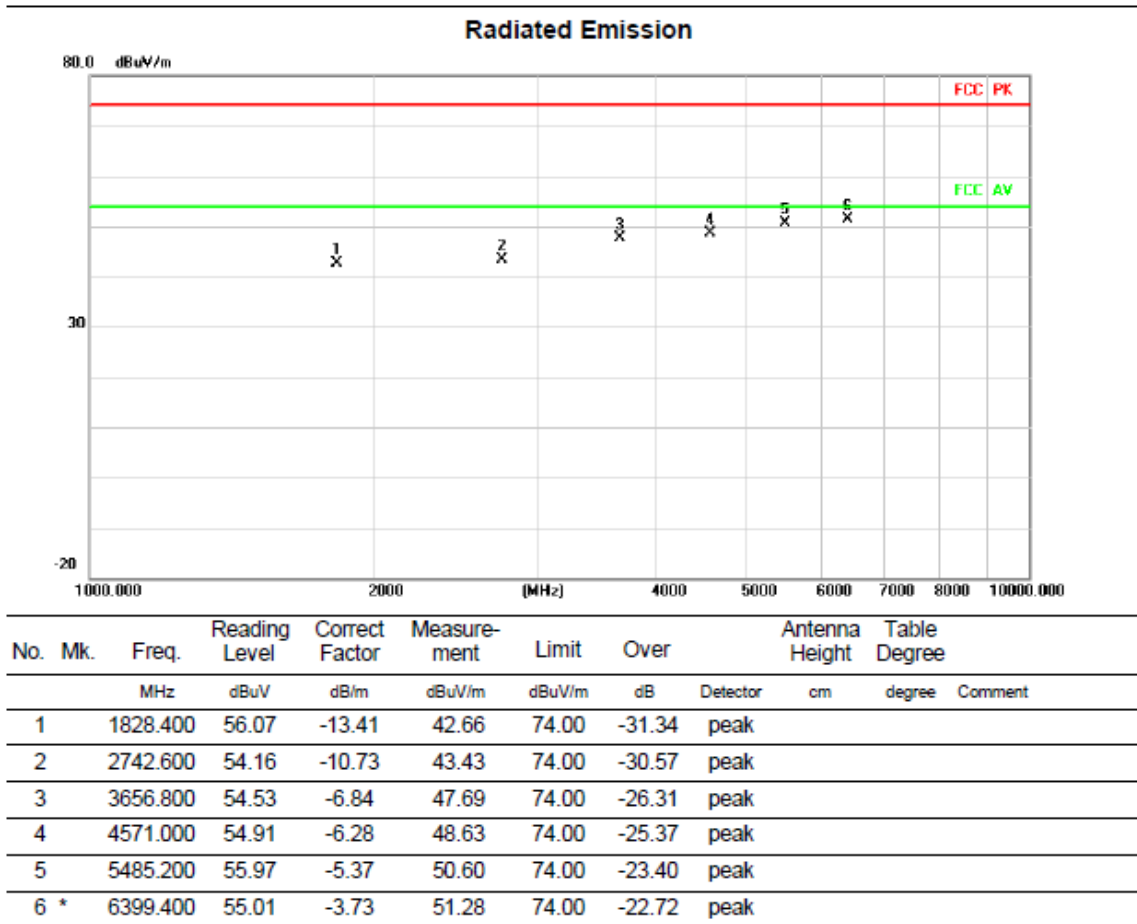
Radiated Emission

80.0 dBuV/m

FCC PK

FCC AV

30

-20

1000.000 2000 (MHz) 4000 5000 6000 7000 8000 10000.000

1 2 3 4 5 6

| No. | Mk. | Freq. | Reading Level | Correct Factor | Measure-ment | Limit | Over | Detector | Antenna Height | Table Degree | Comment |
|---|---|---|---|---|---|---|---|---|---|---|---|
| | | MHz | dBuV | dB/m | dBuV/m | dBuV/m | dB | Detector | cm | degree | Comment |
| 1 | | 1828.400 | 56.07 | -13.41 | 42.66 | 74.00 | -31.34 | peak | | | |
| 2 | | 2742.600 | 54.16 | -10.73 | 43.43 | 74.00 | -30.57 | peak | | | |
| 3 | | 3656.800 | 54.53 | -6.84 | 47.69 | 74.00 | -26.31 | peak | | | |
| 4 | | 4571.000 | 54.91 | -6.28 | 48.63 | 74.00 | -25.37 | peak | | | |
| 5 | | 5485.200 | 55.97 | -5.37 | 50.60 | 74.00 | -23.40 | peak | | | |
| 6 | * | 6399.400 | 55.01 | -3.73 | 51.28 | 74.00 | -22.72 | peak | | | |